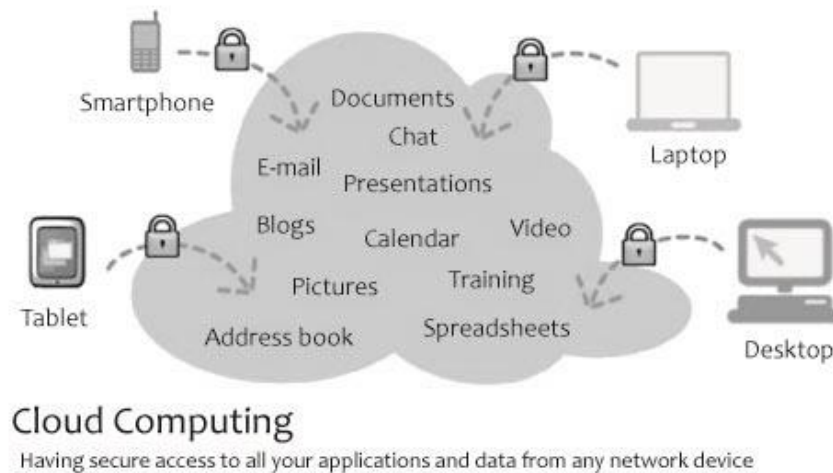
Smartphone

Documents

Chat

Laptop

E-mail

Presentations

Blogs

Calendar

Video

Tablet

Pictures

Training

Address book

Spreadsheets

Desktop

Cloud Computing

Having secure access to all your applications and data from any network device